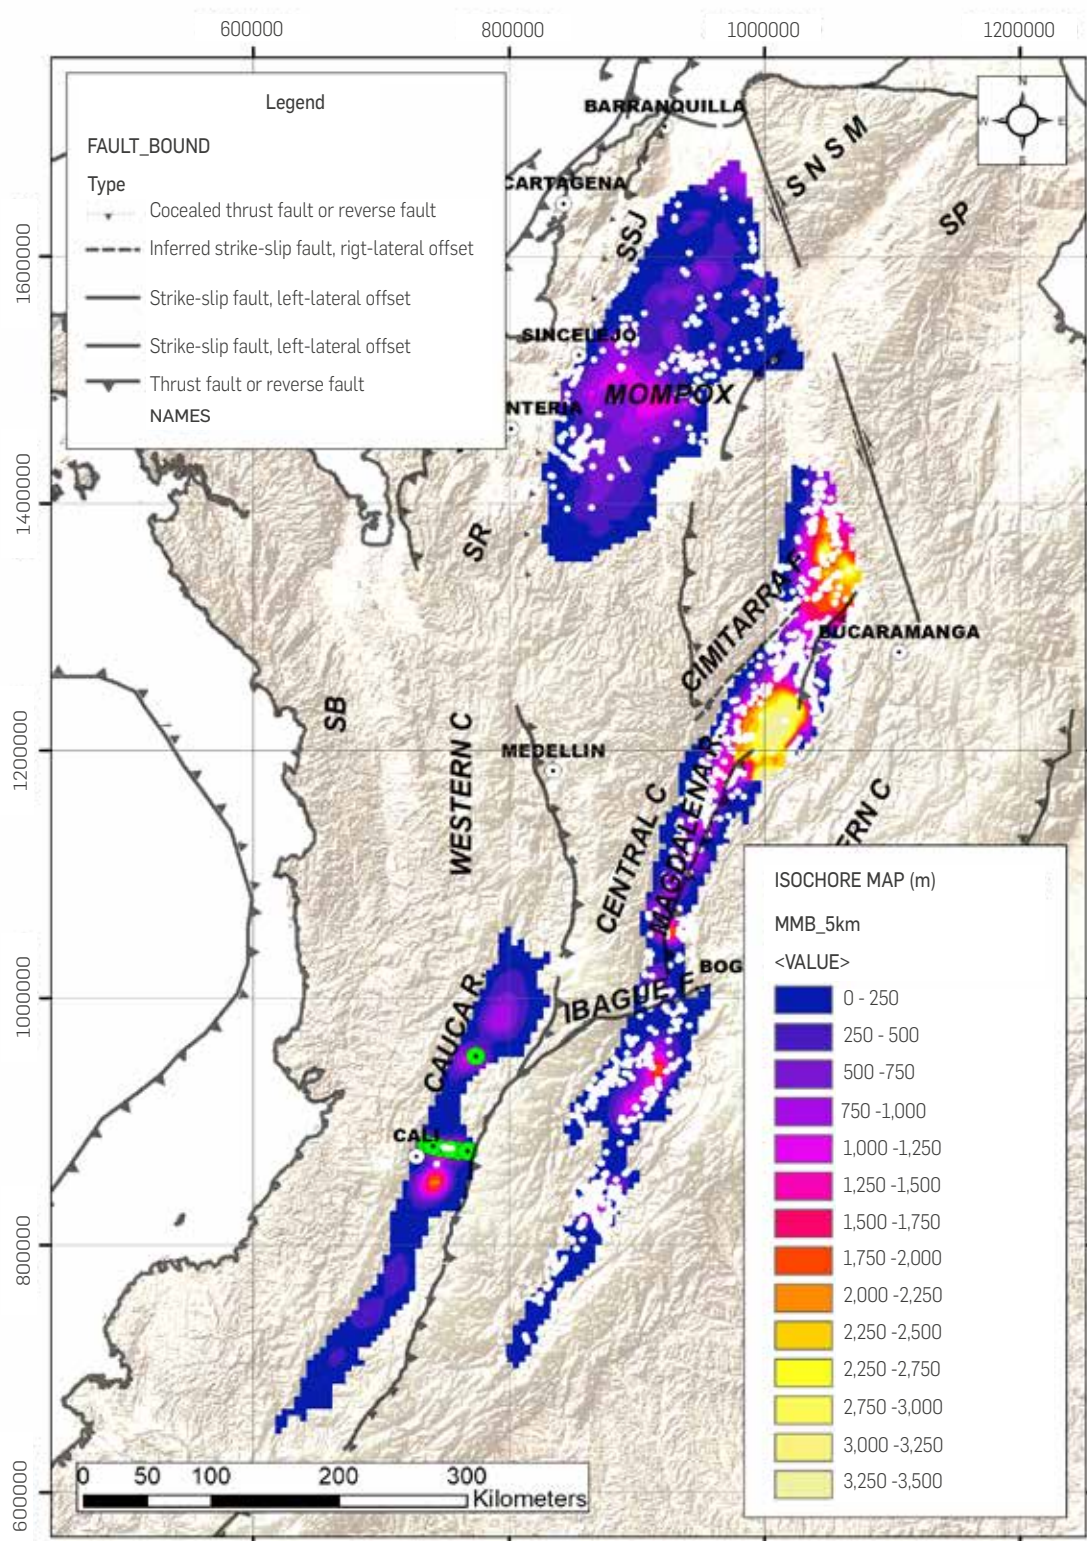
600000
800000
1000000
1200000

1600000
1400000
1200000
1000000
800000
600000

Legend

FAULT_BOUND

Type

Cocealed thrust fault or reverse fault

Inferred strike-slip fault, rigt-lateral offset

Strike-slip fault, left-lateral offset

Strike-slip fault, left-lateral offset

Thrust fault or reverse fault

NAMES

N
W
E
S

BARRANQUILLA
CARTAGENA
SSJ
SNSM
SP
SINCELEJO
NTERIA
MOMPOX
SR
CIMITARRA F.
BUCARAMANGA
SB
WESTERN C
MEDELLIN
MAGDALENA R.
CENTRAL C
ERN C
BOG
IBAGUE F.
CAUCA R.
CALI

ISOCHORE MAP (m)

MMB_5km

<VALUE>

0 - 250
250 - 500
500 -750
750 -1,000
1,000 -1,250
1,250 -1,500
1,500 -1,750
1,750 -2,000
2,000 -2,250
2,250 -2,500
2,250 -2,750
2,750 -3,000
3,000 -3,250
3,250 -3,500

0 50 100 200 300
Kilometers